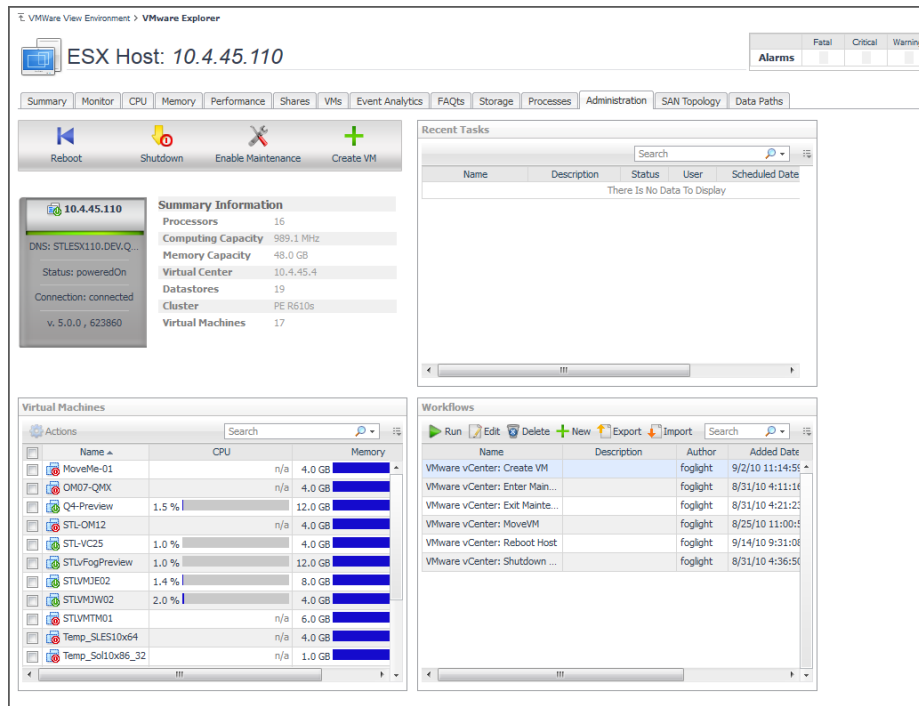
VMWare View Environment > VMware Explorer

ESX Host: 10.4.45.110

| | Fatal | Critical | Warnin |
|---|---|---|---|
| Alarms | | | |

Summary | Monitor | CPU | Memory | Performance | Shares | VMs | Event Analytics | FAQts | Storage | Processes | Administration | SAN Topology | Data Paths

Reboot | Shutdown | Enable Maintenance | Create VM

10.4.45.110
DNS: STLESX110.DEV.Q...
Status: poweredOn
Connection: connected
v. 5.0.0 , 623860

Summary Information

| | |
|---|---|
| Processors | 16 |
| Computing Capacity | 989.1 MHz |
| Memory Capacity | 48.0 GB |
| Virtual Center | 10.4.45.4 |
| Datastores | 19 |
| Cluster | PE R610s |
| Virtual Machines | 17 |

Recent Tasks

Search

| Name | Description | Status | User | Scheduled Date |
|---|---|---|---|---|

There Is No Data To Display

Virtual Machines

Actions | Search

| Name ▲ | CPU | | Memory |
|---|---|---|---|
| MoveMe-01 | n/a | 4.0 GB | |
| OM07-QMX | n/a | 4.0 GB | |
| Q4-Preview | 1.5 % | 12.0 GB | |
| STL-OM12 | n/a | 4.0 GB | |
| STL-VC25 | 1.0 % | 4.0 GB | |
| STLvFogPreview | 1.0 % | 12.0 GB | |
| STLVMJE02 | 1.4 % | 8.0 GB | |
| STLVMJW02 | 2.0 % | 4.0 GB | |
| STLVMTM01 | n/a | 6.0 GB | |
| Temp_SLES10x64 | n/a | 4.0 GB | |
| Temp_Sol10x86_32 | n/a | 1.0 GB | |

Workflows

Run | Edit | Delete | New | Export | Import | Search

| Name | Description | Author | Added Date |
|---|---|---|---|
| VMware vCenter: Create VM | | foglight | 9/2/10 11:14:5 |
| VMware vCenter: Enter Main... | | foglight | 8/31/10 4:11:1 |
| VMware vCenter: Exit Mainte... | | foglight | 8/31/10 4:21:2 |
| VMware vCenter: MoveVM | | foglight | 8/25/10 11:00: |
| VMware vCenter: Reboot Host | | foglight | 9/14/10 9:31:0 |
| VMware vCenter: Shutdown ... | | foglight | 8/31/10 4:36:5 |